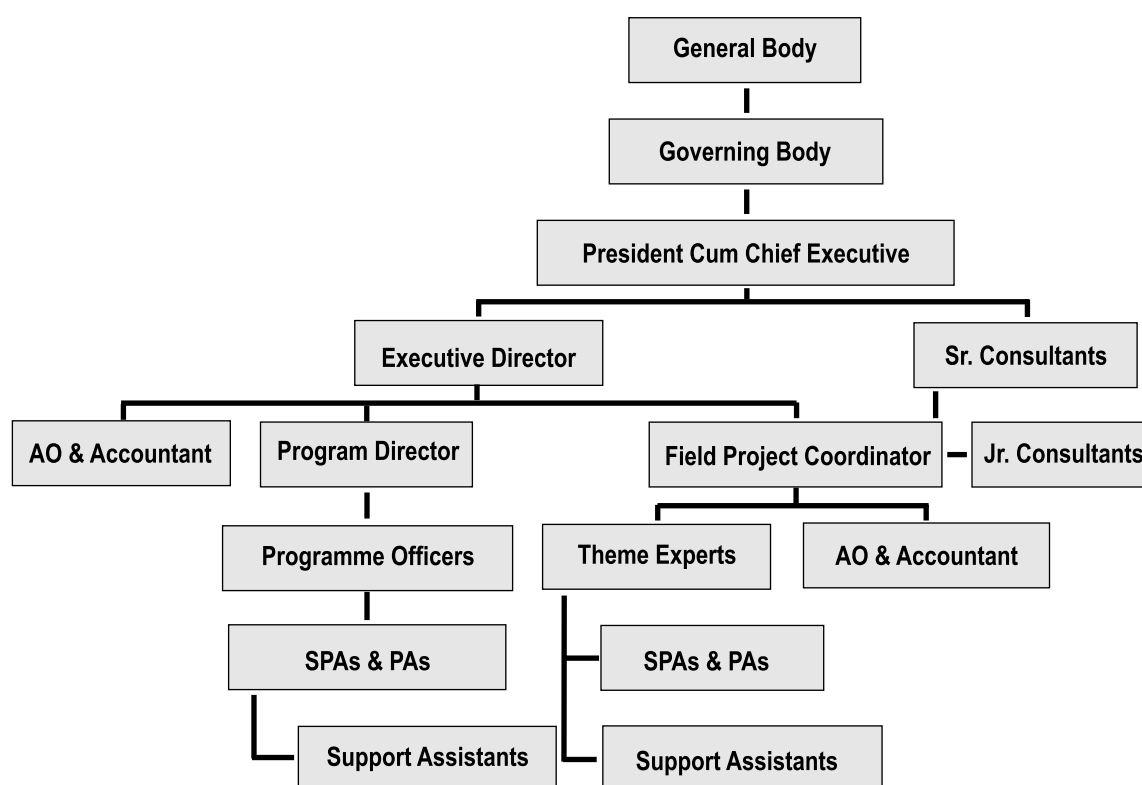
General Body

Governing Body

President Cum Chief Executive

Executive Director

Sr. Consultants

AO & Accountant

Program Director

Field Project Coordinator

Jr. Consultants

Programme Officers

Theme Experts

AO & Accountant

SPAs & PAs

SPAs & PAs

Support Assistants

Support Assistants